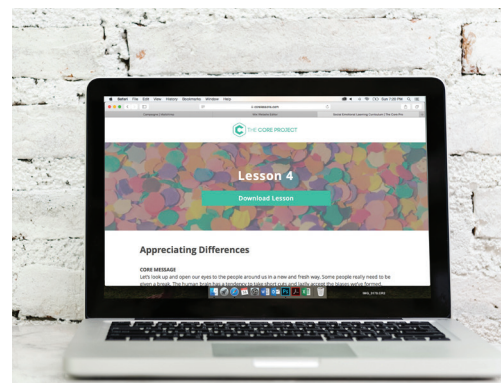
Safari File Edit View History Bookmarks Window Help

THE CORE PROJECT

Lesson 4

Download Lesson

Appreciating Differences

CORE MESSAGE

Let's look up and open our eyes to the people around us in a new and fresh way. Some people really need to be given a break. The human brain has a tendency to take short cuts and tacitly accept the biases we've formed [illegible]